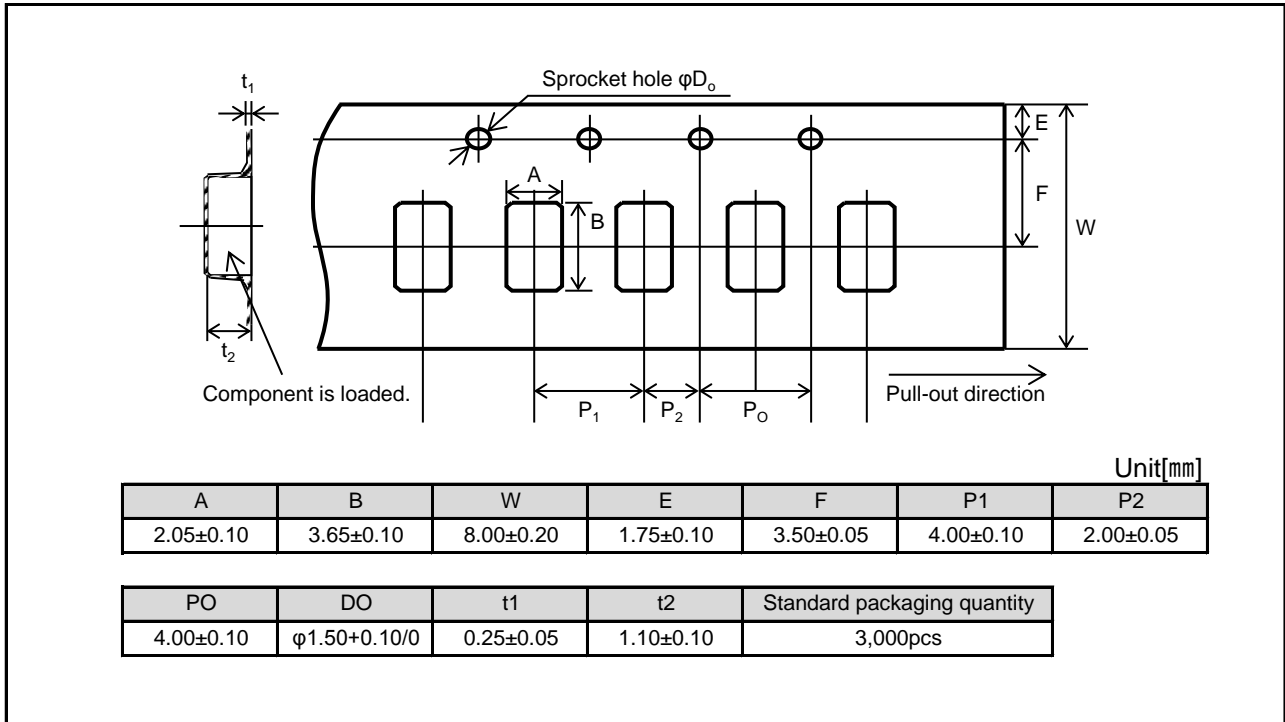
Sprocket hole φ$D_o$

$t_1$

E

A

B

F

W

$t_2$

Component is loaded.

$P_1$

$P_2$

$P_O$

Pull-out direction

Unit[mm]

| A | B | W | E | F | P1 | P2 |
|---|---|---|---|---|---|---|
| 2.05±0.10 | 3.65±0.10 | 8.00±0.20 | 1.75±0.10 | 3.50±0.05 | 4.00±0.10 | 2.00±0.05 |

| PO | DO | t1 | t2 | Standard packaging quantity |
|---|---|---|---|---|
| 4.00±0.10 | φ1.50+0.10/0 | 0.25±0.05 | 1.10±0.10 | 3,000pcs |